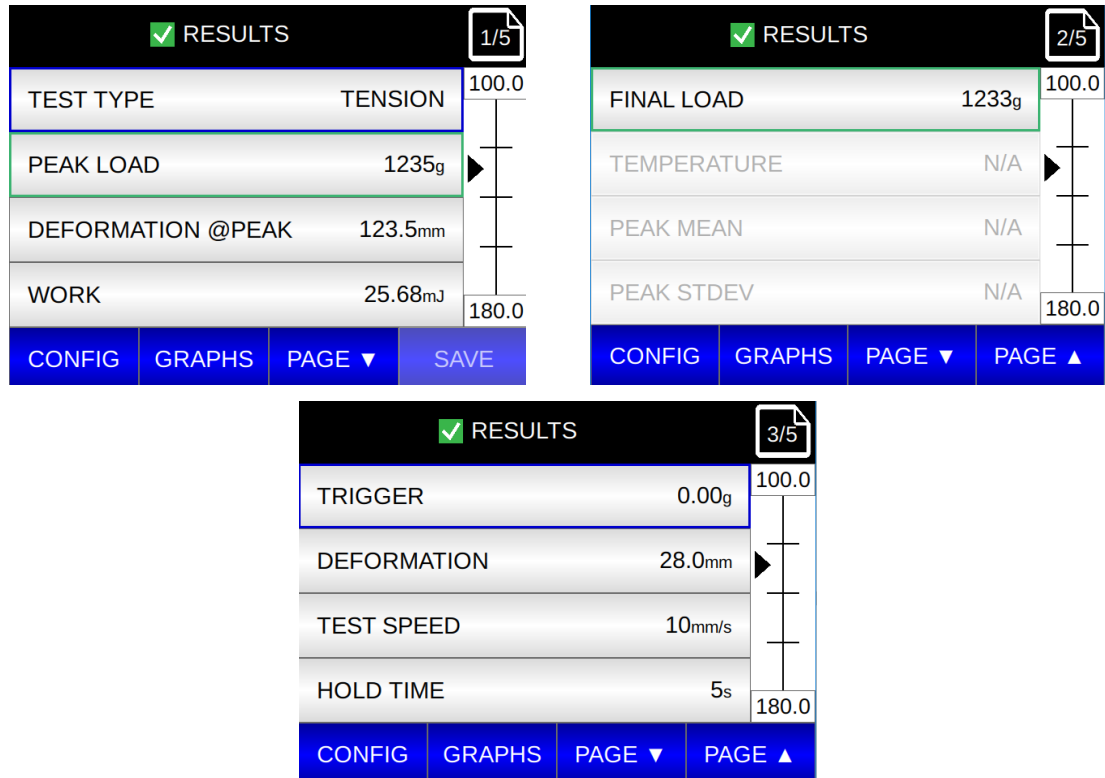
RESULTS
1/5
100.0
TEST TYPE TENSION
PEAK LOAD 1235g
DEFORMATION @PEAK 123.5mm
WORK 25.68mJ
180.0
CONFIG GRAPHS PAGE ▼ SAVE

RESULTS
2/5
100.0
FINAL LOAD 1233g
TEMPERATURE N/A
PEAK MEAN N/A
PEAK STDEV N/A
180.0
CONFIG GRAPHS PAGE ▼ PAGE ▲

RESULTS
3/5
100.0
TRIGGER 0.00g
DEFORMATION 28.0mm
TEST SPEED 10mm/s
HOLD TIME 5s
180.0
CONFIG GRAPHS PAGE ▼ PAGE ▲